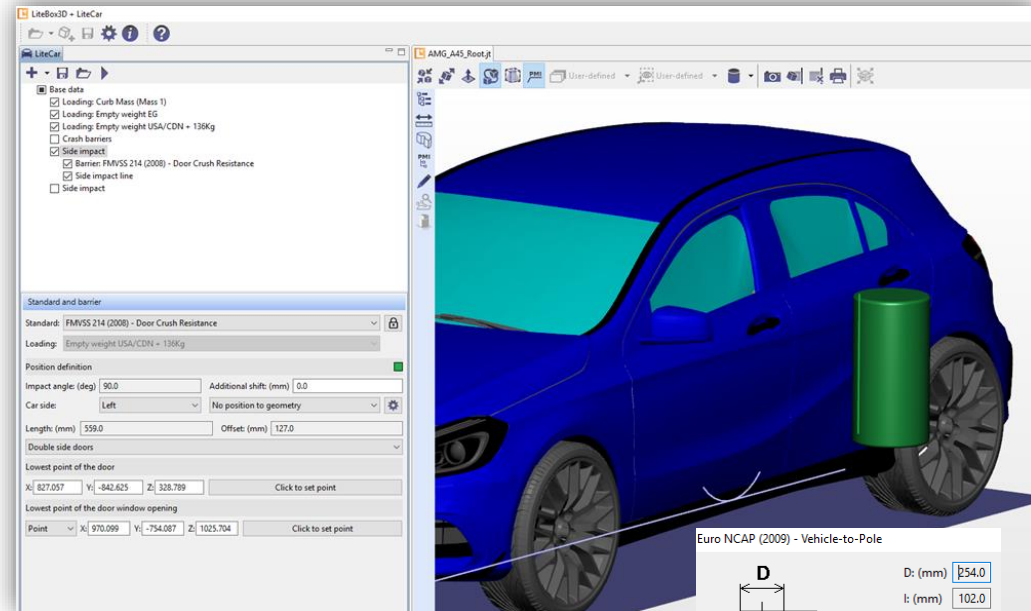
LiteBox3D + LiteCar

LiteCar

AMG_A45_Root.jt

User-defined
User-defined

Base data
Loading: Curb Mass (Mass 1)
Loading: Empty weight EG
Loading: Empty weight USA/CDN + 136Kg
Crash barriers
Side impact
Barrier: FMVSS 214 (2008) - Door Crush Resistance
Side impact line
Side impact

Standard and barrier
Standard: FMVSS 214 (2008) - Door Crush Resistance
Loading: Empty weight USA/CDN + 136Kg
Position definition
Impact angle: (deg) 90.0
Additional shift: (mm) 0.0
Car side: Left
No position to geometry
Length: (mm) 559.0
Offset: (mm) 127.0
Double side doors
Lowest point of the door
X: 827.057 Y: -842.625 Z: 328.789
Click to set point
Lowest point of the door window opening
Point X: 970.099 Y: -754.087 Z: 1025.704
Click to set point

Euro NCAP (2009) - Vehicle-to-Pole
D
D: (mm) 254.0
I: (mm) 102.0